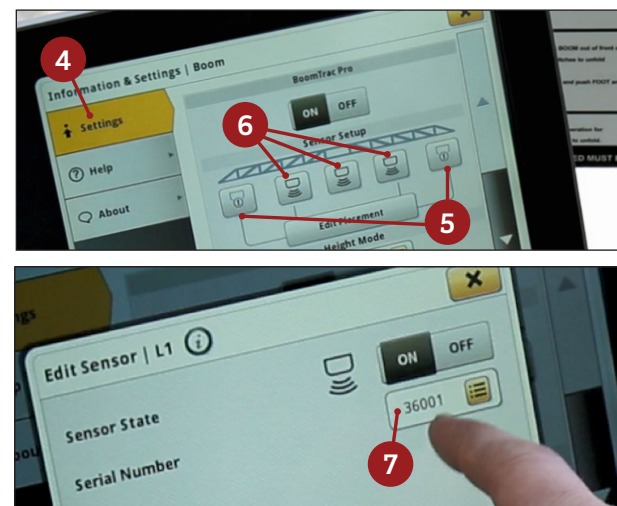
4

Information & Settings | Boom

Settings

Help

About

BoomTrac Pro

ON OFF

6

Sensor Setup

Edit Placement

Height Mode

5

BOOM out of front

tches to unfold

and push FOOT w

ration for

to unfold

D MUST E

gs

Edit Sensor | L1

ON OFF

Sensor State

36001

Serial Number

7